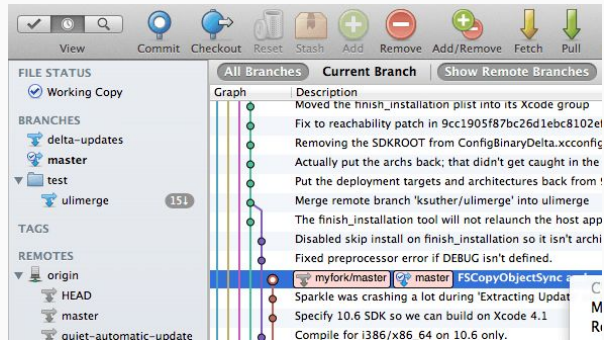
View Commit Checkout Reset Stash Add Remove Add/Remove Fetch Pull

FILE STATUS
Working Copy

BRANCHES
delta-updates
master
test
ulimerge 151

TAGS

REMOTES
origin
HEAD
master
quiet-automatic-update

All Branches | Current Branch | Show Remote Branches

| Graph | Description |
|---|---|
| | Moved the finish_installation plist into its Xcode group |
| | Fix to reachability patch in 9cc1905f87bc26d1ebc8102ef |
| | Removing the SDKROOT from ConfigBinaryDelta.xcconfig |
| | Actually put the archs back; that didn't get caught in the |
| | Put the deployment targets and architectures back from |
| | Merge remote branch 'ksuther/ulimerge' into ulimerge |
| | The finish_installation tool will not relaunch the host app |
| | Disabled skip install on finish_installation so it isn't archi |
| | Fixed preprocessor error if DEBUG isn't defined. |
| | myfork/master master FSCopyObjectSync a |
| | Sparkle was crashing a lot during 'Extracting Updat |
| | Specify 10.6 SDK so we can build on Xcode 4.1 |
| | Compile for i386/x86_64 on 10.6 only. |

C
M
R